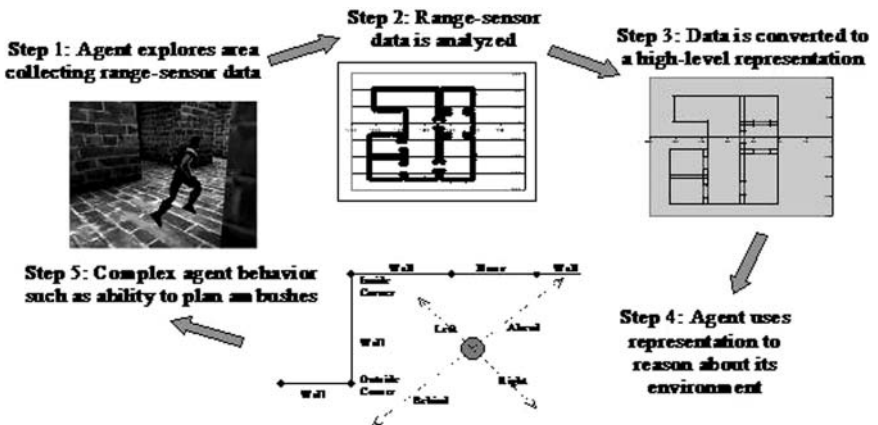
Step 1: Agent explores area collecting range-sensor data

Step 2: Range-sensor data is analyzed

Step 3: Data is converted to a high-level representation

Step 4: Agent uses representation to reason about its environment

Step 5: Complex agent behavior such as ability to plan ambushes

Wall

Door

Wall

Inside Corner

Left

Ahead

Wall

Outside Corner

Right

Wall

Behind